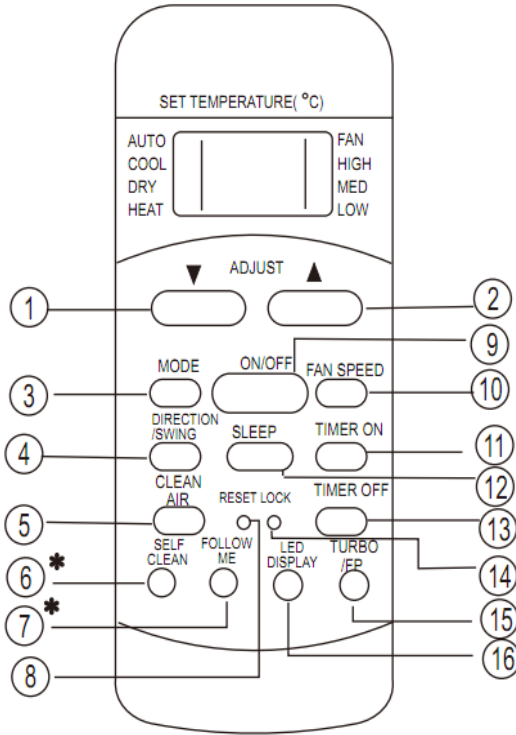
SET TEMPERATURE( °C)

AUTO
COOL
DRY
HEAT

FAN
HIGH
MED
LOW

▼ ADJUST ▲

1
2
9
ON/OFF
MODE
FAN SPEED
3
10
DIRECTION /SWING
SLEEP
TIMER ON
4
11
12
CLEAN AIR
RESET LOCK
TIMER OFF
5
13
SELF CLEAN
FOLLOW ME
LED DISPLAY
TURBO /FP
6 *
14
7 *
15
8
16